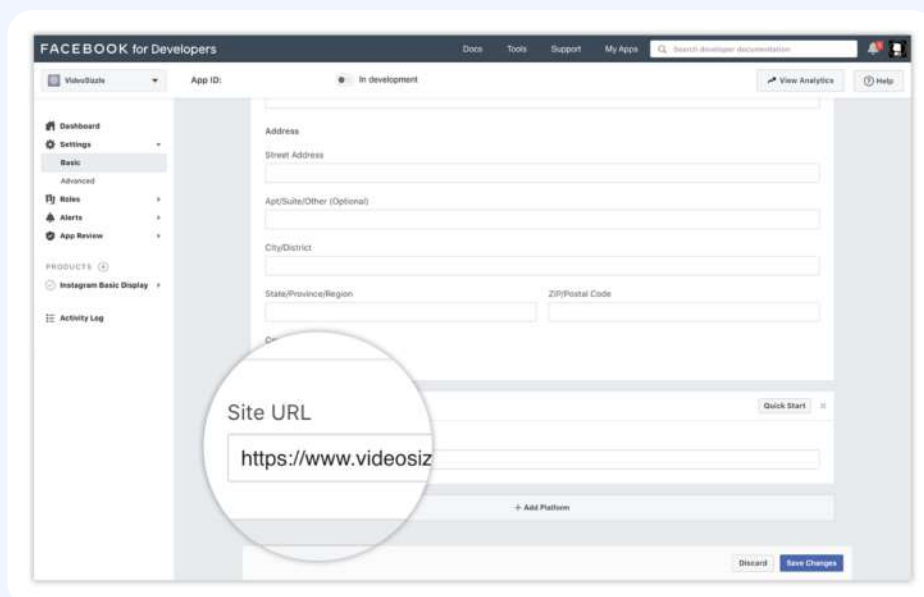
FACEBOOK for Developers

Docs Tools Support My Apps

Search developer documentation

VideoSizzle

App ID:

In development

View Analytics

Help

Dashboard

Settings

Basic

Advanced

Roles

Alerts

App Review

PRODUCTS

Instagram Basic Display

Activity Log

Address

Street Address

Apt/Suite/Other (Optional)

City/District

State/Province/Region

ZIP/Postal Code

Site URL

https://www.videosiz

Quick Start

+ Add Platform

Discard

Save Changes